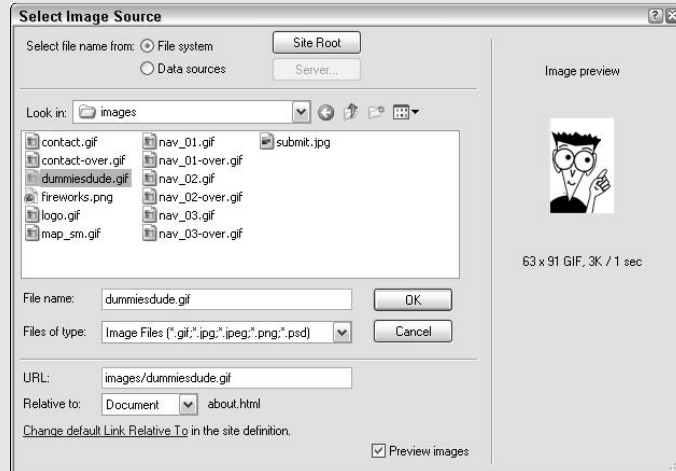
Select Image Source

Select file name from: File system
Data sources

Site Root
Server...

Look in: images

contact.gif
contact-over.gif
dummiesdude.gif
fireworks.png
logo.gif
map_sm.gif

nav_01.gif
nav_01-over.gif
nav_02.gif
nav_02-over.gif
nav_03.gif
nav_03-over.gif

submit.jpg

File name: dummiesdude.gif
OK

Files of type: Image Files (*.gif;*.jpg;*.jpeg;*.png;*.psd)
Cancel

URL: images/dummiesdude.gif

Relative to: Document about.html

Change default Link Relative To in the site definition.

Preview images

Image preview

63 x 91 GIF, 3K / 1 sec